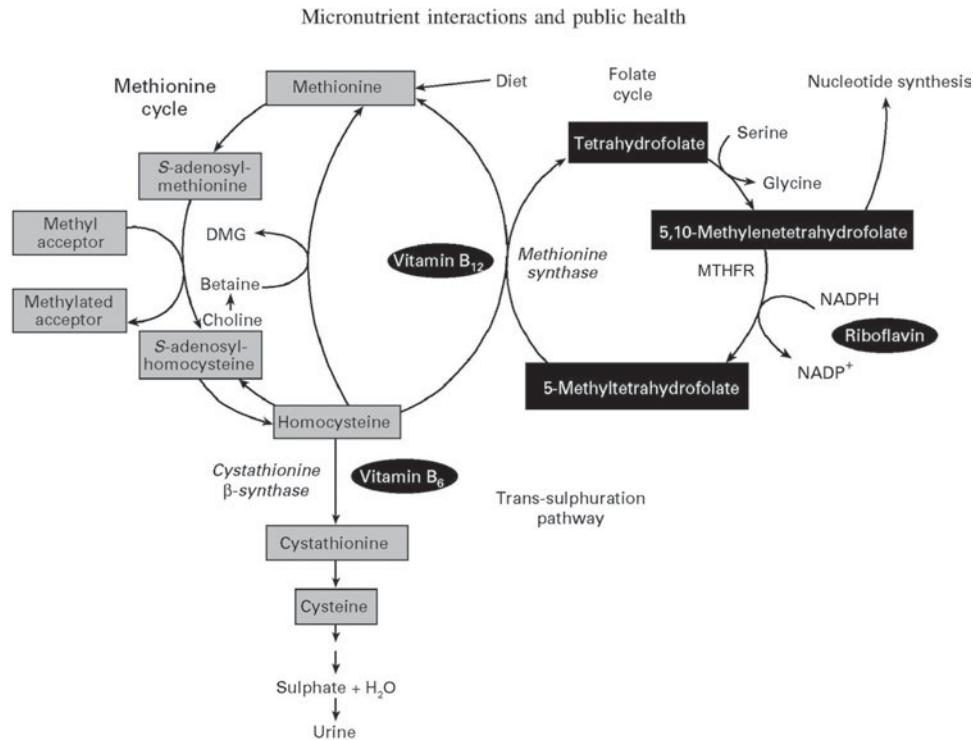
Micronutrient interactions and public health

Methionine cycle

Methionine

Diet

Folate cycle

Nucleotide synthesis

S-adenosyl-methionine

Tetrahydrofolate

Serine

Glycine

Methyl acceptor

DMG

5,10-Methylenetetrahydrofolate

Vitamin $B_{12}$

Methionine synthase

MTHFR

Betaine

NADPH

Methylated acceptor

Choline

Riboflavin

S-adenosyl-homocysteine

$NADP^+$

5-Methyltetrahydrofolate

Homocysteine

Cystathionine β-synthase

Vitamin $B_6$

Trans-sulphuration pathway

Cystathionine

Cysteine

Sulphate + $H_2O$

Urine